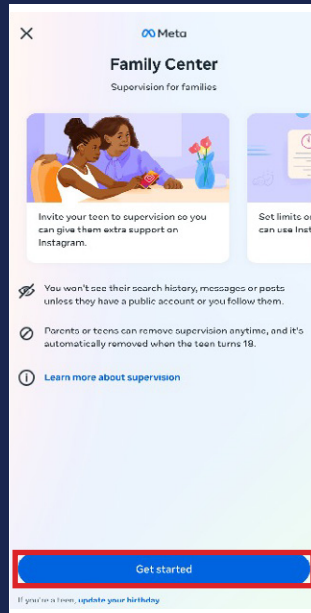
Meta

Family Center

Supervision for families

Invite your teen to supervision so you can give them extra support on Instagram.

Set limits or can use Inst

You won't see their search history, messages or posts unless they have a public account or you follow them.

Parents or teens can remove supervision anytime, and it's automatically removed when the teen turns 18.

Learn more about supervision

Get started

If you're a teen, update your birthday.